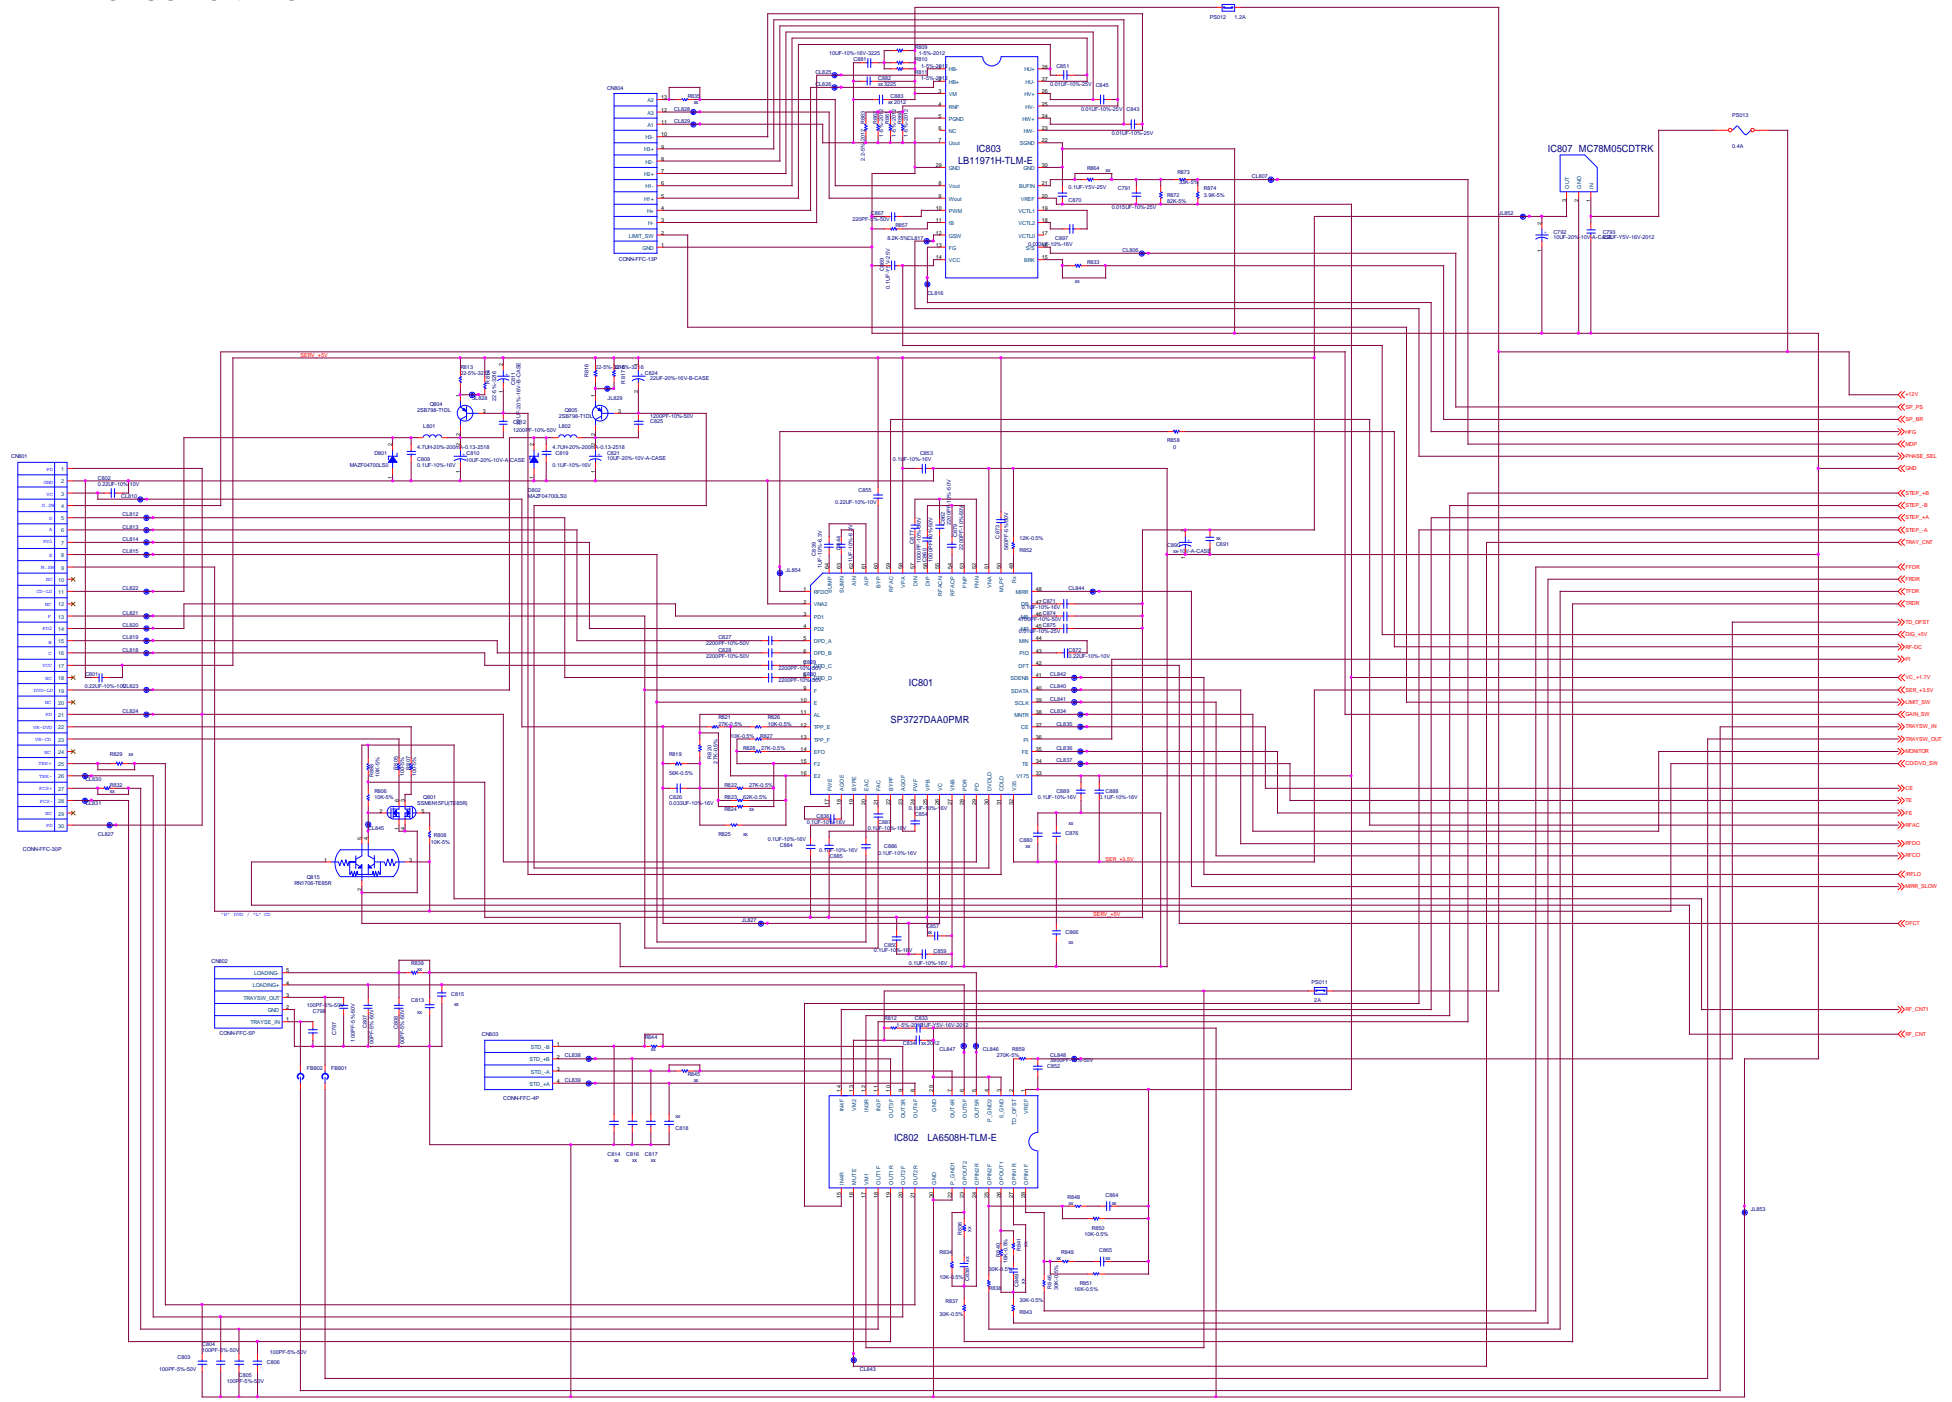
PS012 1.2A

CN804
A2 13
A3 12
A1 11
HS- 10
HS+ 9
H2- 8
H2+ 7
H1- 6
H1+ 5
H+ 4
H- 3
LIMIT_SW 2
GND 1
CONN-FFC-13P

IC803
LB11971H-TLM-E

IC807 MC78M05CDTRK
OUT GND IN

PS013
0.4A

IC801
SP3727DAA0PMR

IC802 LA6508H-TLM-E

CN801
CONN-FFC-30P

CN802
LOADING-
LOADING+
TRAYSW_OUT
GND
TRAYSE_IN
CONN-FFC-5P

CN803
STD_-B
STD_+B
STD_-A
STD_+A
CONN-FFC-4P

PS011
2A

Q804 2SB798-T1DL
Q805 2SB798-T1DL
D801 MAZF04700LS0
D802 MAZF04700LS0
Q801 SSM6N15FU(TE85R)
Q815 RN1706-TE85R

SERV_+5V
SER_+3.5V

+12V
SP_PS
SP_BR
HFG
MDIF
PHASE_SEL
GND
STEP_+B
STEP_-B
STEP_+A
STEP_-A
TRAY_CNT
FFDR
TRDR
TFDR
TRDR
TD_OFST
DIG_+5V
RF-DC
PI
VC_+1.7V
SER_+3.5V
LIMIT_SW
GAIN_SW
TRAYSW_IN
TRAYSW_OUT
MONITOR
CD/DVD_SW
CE
TE
FE
RFAC
RFDO
RFCO
RFLD
MIRR_SLOW
DFCT
RF_CNT1
RF_CNT